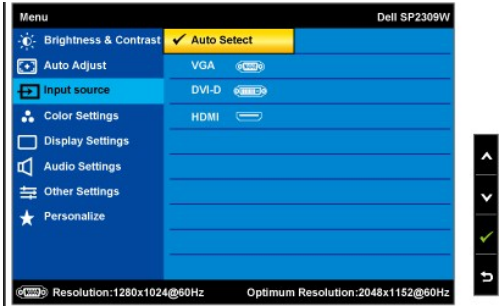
Menu
Dell SP2309W

Brightness & Contrast
Auto Adjust
Input source
Color Settings
Display Settings
Audio Settings
Other Settings
Personalize

✓ Auto Select
VGA
DVI-D
HDMI

Resolution:1280x1024@60Hz
Optimum Resolution:2048x1152@60Hz